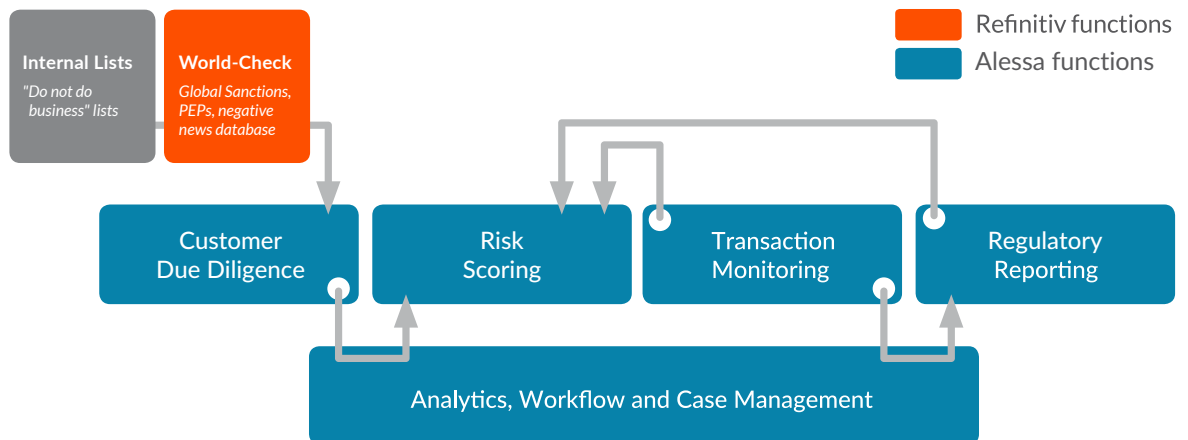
Internal Lists
"Do not do business" lists

World-Check
Global Sanctions, PEPs, negative news database

Refinitiv functions
Alessa functions

Customer Due Diligence

Risk Scoring

Transaction Monitoring

Regulatory Reporting

Analytics, Workflow and Case Management